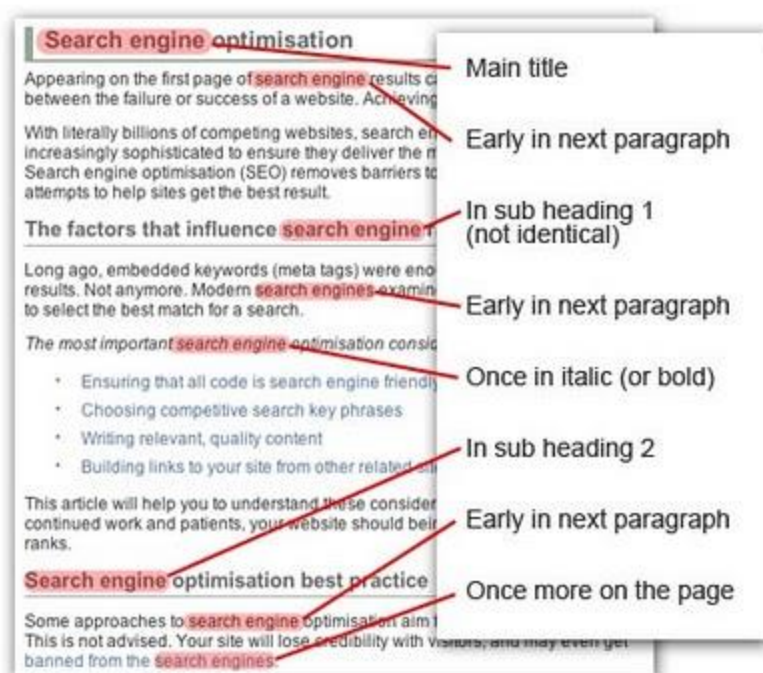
Search engine optimisation

Appearing on the first page of search engine results c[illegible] between the failure or success of a website. Achieving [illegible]

With literally billions of competing websites, search en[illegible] increasingly sophisticated to ensure they deliver the m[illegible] Search engine optimisation (SEO) removes barriers to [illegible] attempts to help sites get the best result.

The factors that influence search engine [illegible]

Long ago, embedded keywords (meta tags) were eno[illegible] results. Not anymore. Modern search engines examin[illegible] to select the best match for a search.

The most important search engine optimisation consi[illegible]

- Ensuring that all code is search engine friendl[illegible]
- Choosing competitive search key phrases
- Writing relevant, quality content
- Building links to your site from other related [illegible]

This article will help you to understand these consider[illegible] continued work and patients, your website should bei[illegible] ranks.

Search engine optimisation best practice

Some approaches to search engine optimisation aim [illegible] This is not advised. Your site will lose credibility with visitors, and may even get banned from the search engines.

Main title

Early in next paragraph

In sub heading 1 (not identical)

Early in next paragraph

Once in italic (or bold)

In sub heading 2

Early in next paragraph

Once more on the page